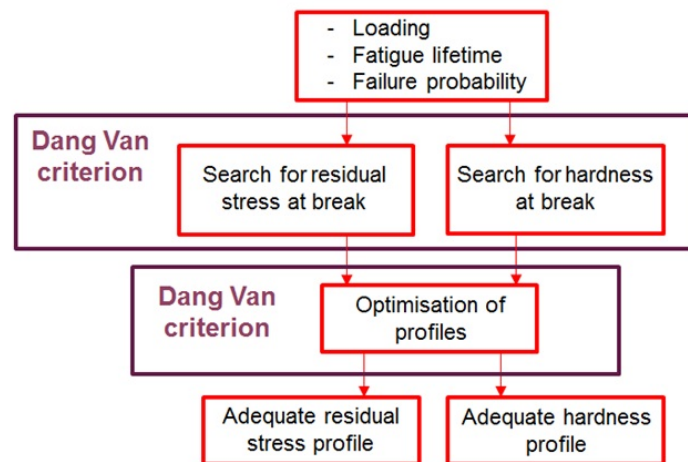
- Loading
- Fatigue lifetime
- Failure probability

Dang Van criterion

Search for residual stress at break

Search for hardness at break

Dang Van criterion

Optimisation of profiles

Adequate residual stress profile

Adequate hardness profile